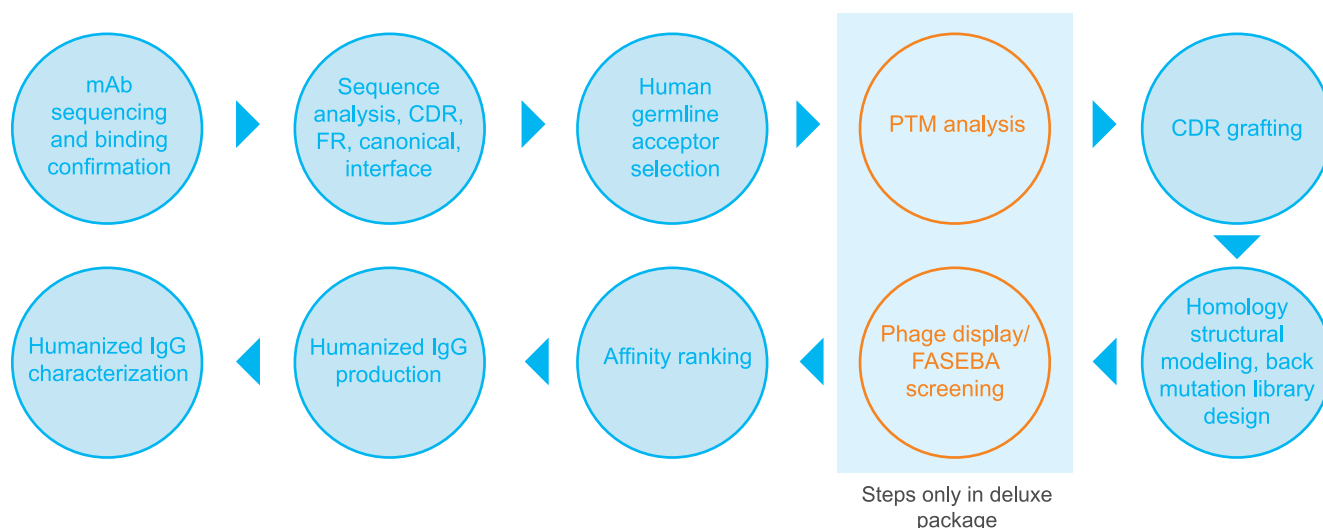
mAb sequencing and binding confirmation

Sequence analysis, CDR, FR, canonical, interface

Human germline acceptor selection

PTM analysis

CDR grafting

Homology structural modeling, back mutation library design

Phage display/ FASEBA screening

Affinity ranking

Humanized IgG production

Humanized IgG characterization

Steps only in deluxe package